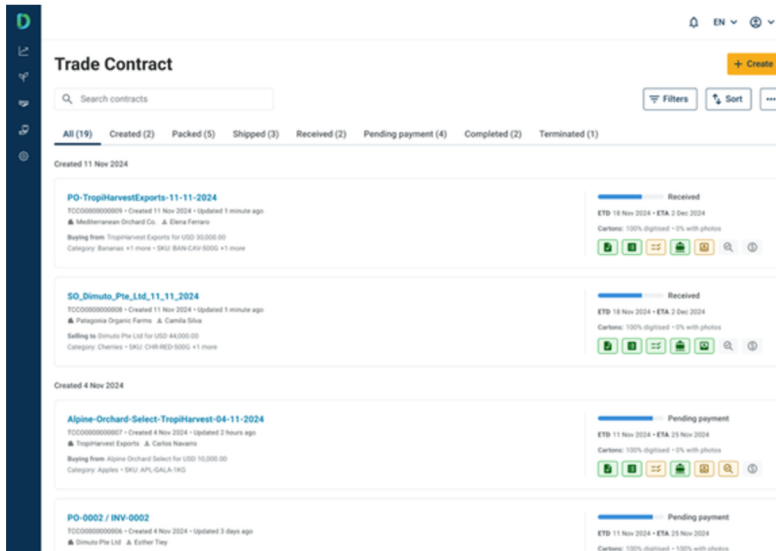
D

EN

Trade Contract

+ Create

Search contracts

Filters

Sort

All (19)　Created (2)　Packed (5)　Shipped (3)　Received (2)　Pending payment (4)　Completed (2)　Terminated (1)

Created 11 Nov 2024

PO-TropiHarvestExports-11-11-2024
TCC000000000009 • Created 11 Nov 2024 • Updated 1 minute ago
Mediterranean Orchard Co.　Elena Ferraro
Buying from TropiHarvest Exports for USD 30,000.00
Category: Bananas +1 more • SKU: BAN-CAV-500G +1 more

Received
ETD 18 Nov 2024 • ETA 2 Dec 2024
Cartons: 100% digitised • 0% with photos

SO_Dimuto_Pte_Ltd_11_11_2024
TCC000000000008 • Created 11 Nov 2024 • Updated 1 minute ago
Patagonia Organic Farms　Camila Silva
Selling to Dimuto Pte Ltd for USD 44,000.00
Category: Cherries • SKU: CHR-RED-500G +1 more

Received
ETD 18 Nov 2024 • ETA 2 Dec 2024
Cartons: 100% digitised • 0% with photos

Created 4 Nov 2024

Alpine-Orchard-Select-TropiHarvest-04-11-2024
TCC000000000007 • Created 4 Nov 2024 • Updated 2 hours ago
TropiHarvest Exports　Carlos Navarro
Buying from Alpine Orchard Select for USD 10,000.00
Category: Apples • SKU: APL-GALA-1KG

Pending payment
ETD 11 Nov 2024 • ETA 25 Nov 2024
Cartons: 100% digitised • 0% with photos

PO-0002 / INV-0002
TCC000000000006 • Created 4 Nov 2024 • Updated 3 days ago
Dimuto Pte Ltd　Esther Tiey

Pending payment
ETD 11 Nov 2024 • ETA 25 Nov 2024
Cartons: 100% digitised • 100% with photos